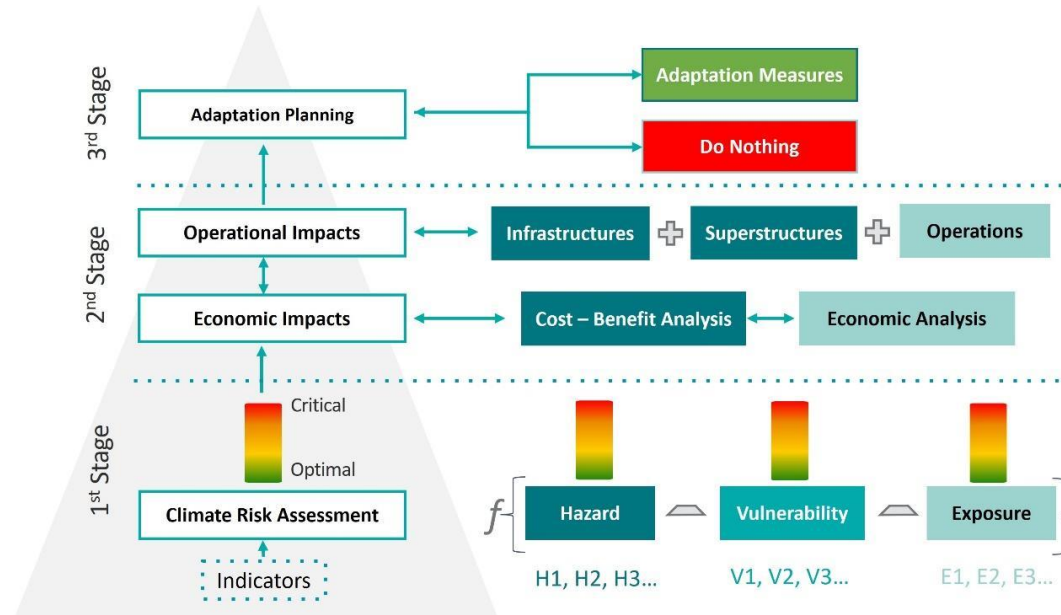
3rd Stage

Adaptation Planning

Adaptation Measures

Do Nothing

2nd Stage

Operational Impacts

Infrastructures

Superstructures

Operations

Economic Impacts

Cost – Benefit Analysis

Economic Analysis

1st Stage

Critical

Optimal

Climate Risk Assessment

Indicators

$f$

Hazard

Vulnerability

Exposure

H1, H2, H3...

V1, V2, V3...

E1, E2, E3...